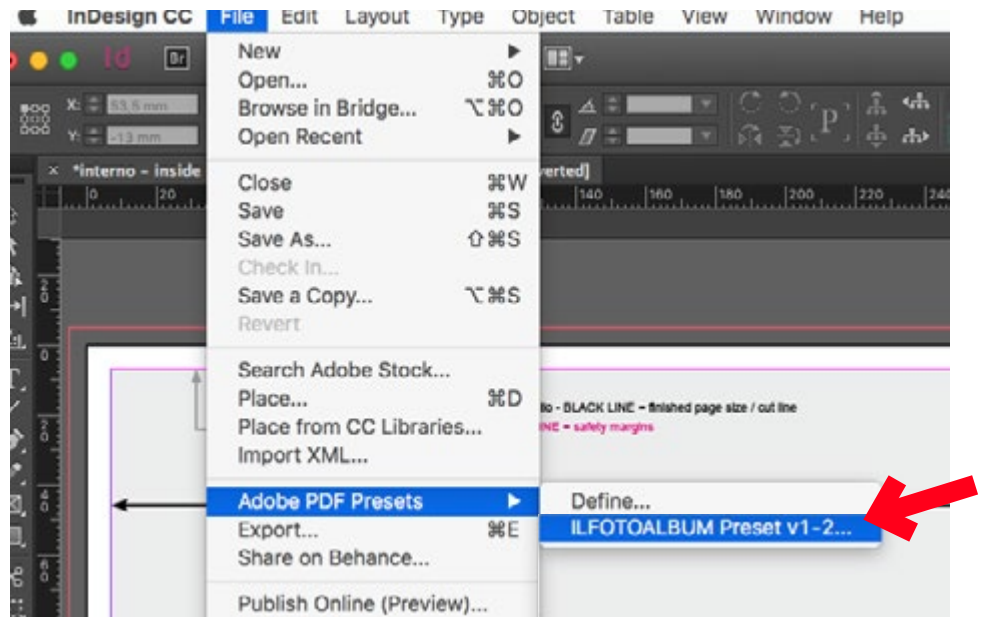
InDesign CC File Edit Layout Type Object Table View Window Help

Id Br

X: 53,5 mm
Y: -13 mm

New ▶
Open... ⌘O
Browse in Bridge... ⌥⌘O
Open Recent ▶

Close ⌘W
Save ⌘S
Save As... ⇧⌘S
Check In...
Save a Copy... ⌥⌘S
Revert

Search Adobe Stock...
Place... ⌘D
Place from CC Libraries...
Import XML...

Adobe PDF Presets ▶
Export... ⌘E
Share on Behance...

Publish Online (Preview)...

Define...
ILFOTOALBUM Preset v1-2...

× *interno - inside
verted]

0 20 140 160 180 200 220 240

lo - BLACK LINE = finished page size / cut line
NE = safety margins